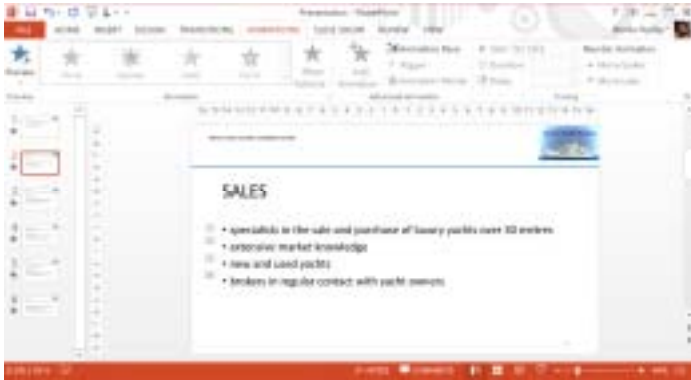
Presentation - PowerPoint

FILE HOME INSERT DESIGN TRANSITIONS ANIMATIONS SLIDE SHOW REVIEW VIEW

Preview

SALES

• specialists in the sale and purchase of luxury yachts over 30 metres
• extensive market knowledge
• new and used yachts
• brokers in regular contact with yacht owners

NOTES COMMENTS